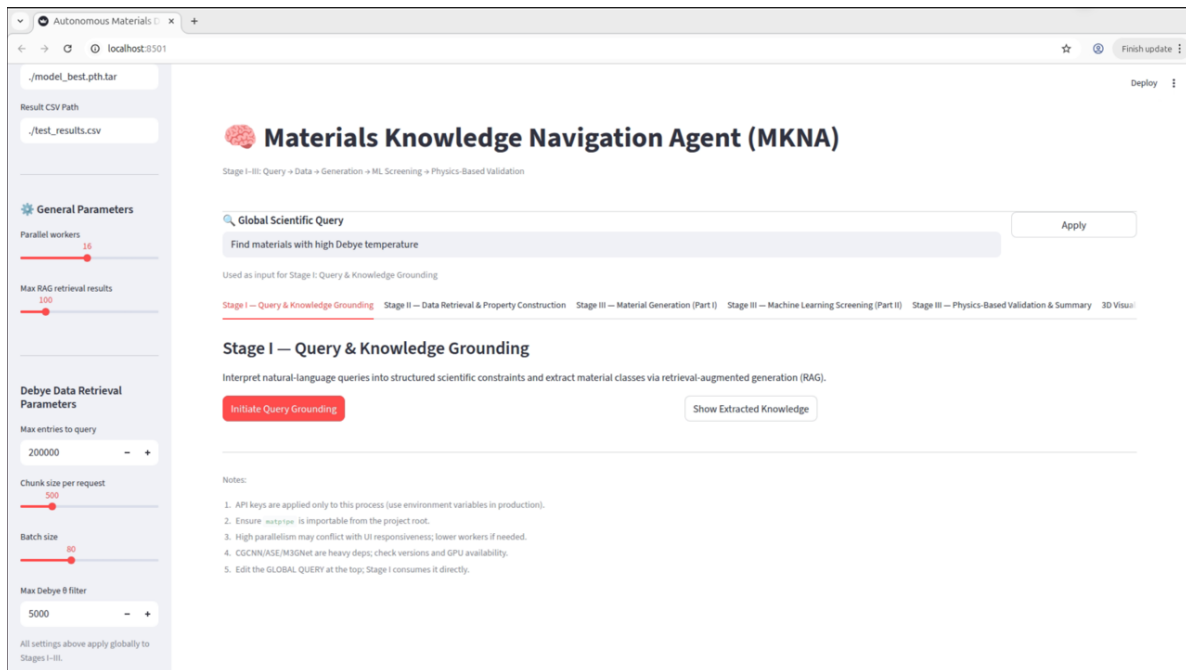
Autonomous Materials D ×
+
localhost:8501
Finish update
./model_best.pth.tar
Result CSV Path
./test_results.csv
General Parameters
Parallel workers
16
Max RAG retrieval results
100
Debye Data Retrieval Parameters
Max entries to query
200000
− +
Chunk size per request
500
Batch size
80
Max Debye θ filter
5000
− +
All settings above apply globally to Stages I–III.
Deploy
Materials Knowledge Navigation Agent (MKNA)

Stage I–III: Query → Data → Generation → ML Screening → Physics-Based Validation

Global Scientific Query
Find materials with high Debye temperature
Apply
Used as input for Stage I: Query & Knowledge Grounding

Stage I — Query & Knowledge Grounding
Stage II — Data Retrieval & Property Construction
Stage III — Material Generation (Part I)
Stage III — Machine Learning Screening (Part II)
Stage III — Physics-Based Validation & Summary
3D Visual

Stage I — Query & Knowledge Grounding

Interpret natural-language queries into structured scientific constraints and extract material classes via retrieval-augmented generation (RAG).

Initiate Query Grounding
Show Extracted Knowledge

Notes:

1. API keys are applied only to this process (use environment variables in production).
2. Ensure matpipe is importable from the project root.
3. High parallelism may conflict with UI responsiveness; lower workers if needed.
4. CGCNN/ASE/M3GNet are heavy deps; check versions and GPU availability.
5. Edit the GLOBAL QUERY at the top; Stage I consumes it directly.